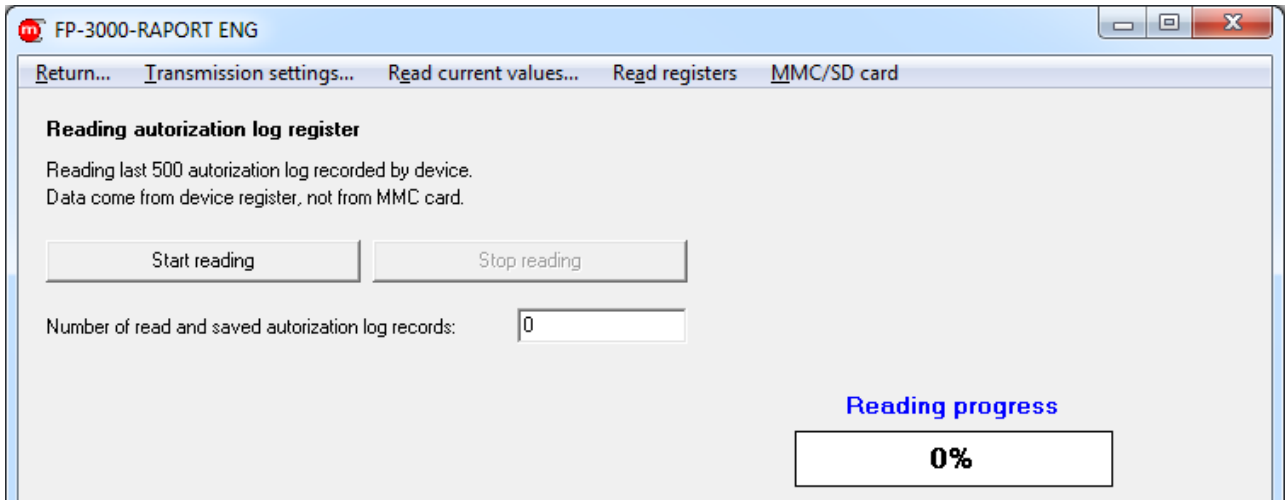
FP-3000-RAPORT ENG

Return... Transmission settings... Read current values... Read registers MMC/SD card

Reading autorization log register

Reading last 500 autorization log recorded by device.
Data come from device register, not from MMC card.

Start reading

Stop reading

Number of read and saved autorization log records: 0

Reading progress

0%